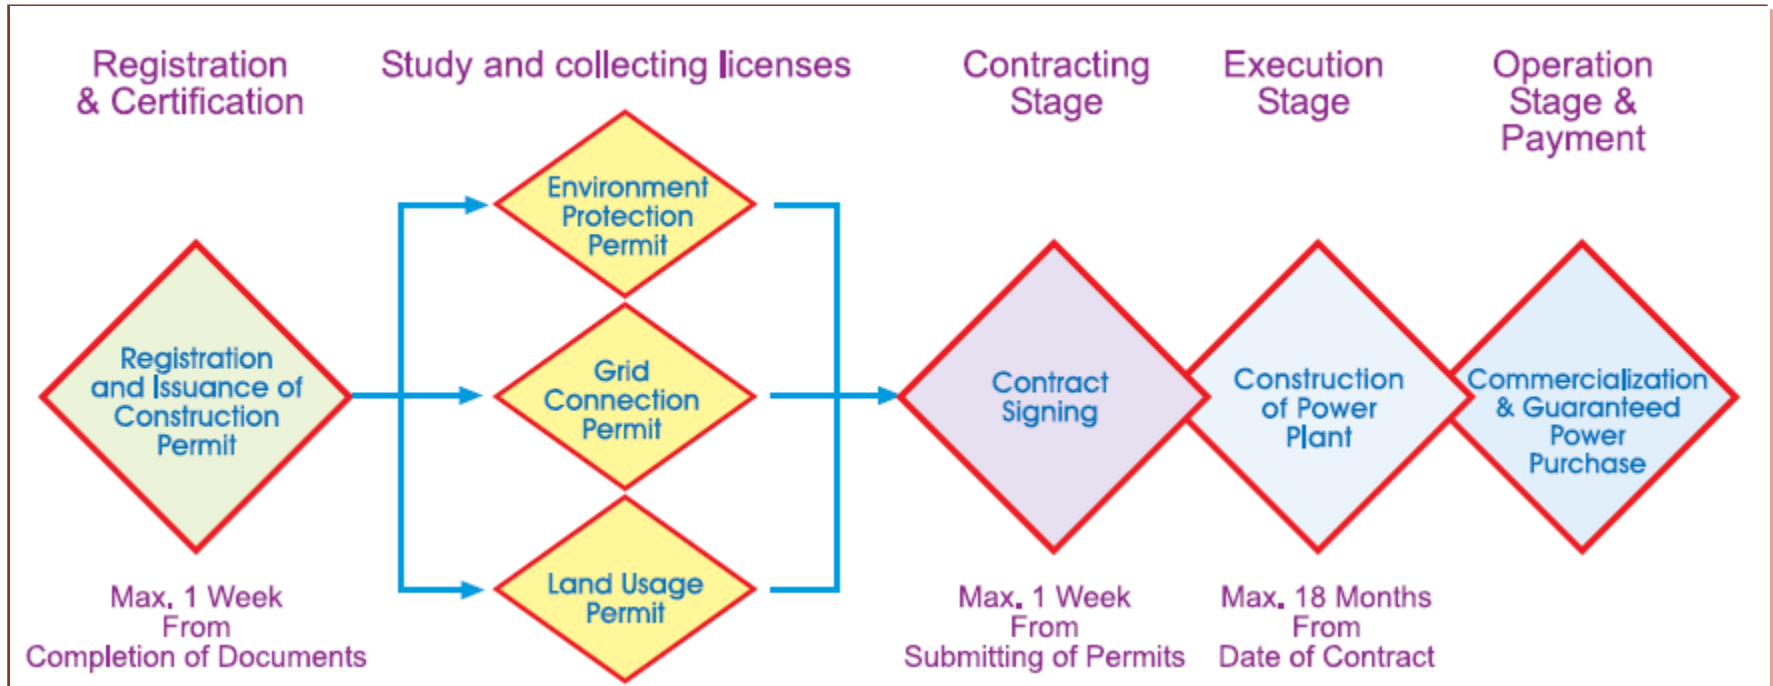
Registration & Certification

Study and collecting licenses

Contracting Stage

Execution Stage

Operation Stage & Payment

Environment Protection Permit

Registration and Issuance of Construction Permit

Grid Connection Permit

Contract Signing

Construction of Power Plant

Commercialization & Guaranteed Power Purchase

Land Usage Permit

Max. 1 Week From Completion of Documents

Max. 1 Week From Submitting of Permits

Max. 18 Months From Date of Contract